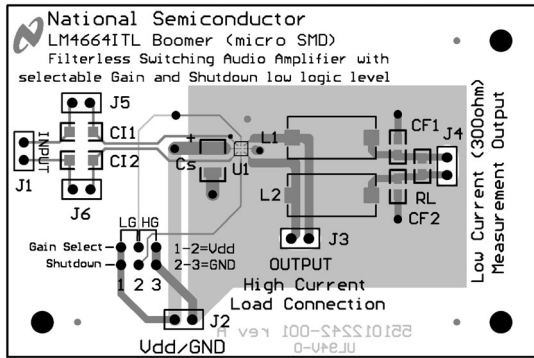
National Semiconductor
LM4664ITL Boomer (micro SMD)
Filterless Switching Audio Amplifier with selectable Gain and Shutdown low logic level

J5
INPUT
CI1
CI2
J1
J6
Cs
U1
L1
L2
CF1
J4
RL
CF2
Low Current (300ohm) Measurement Output

LG HG
Gain Select
Shutdown
1 2 3
1-2=Vdd
2-3=GND
J3
OUTPUT
High Current
Load Connection
J2
Vdd/GND
551012242-001 rev A
UL94V-0